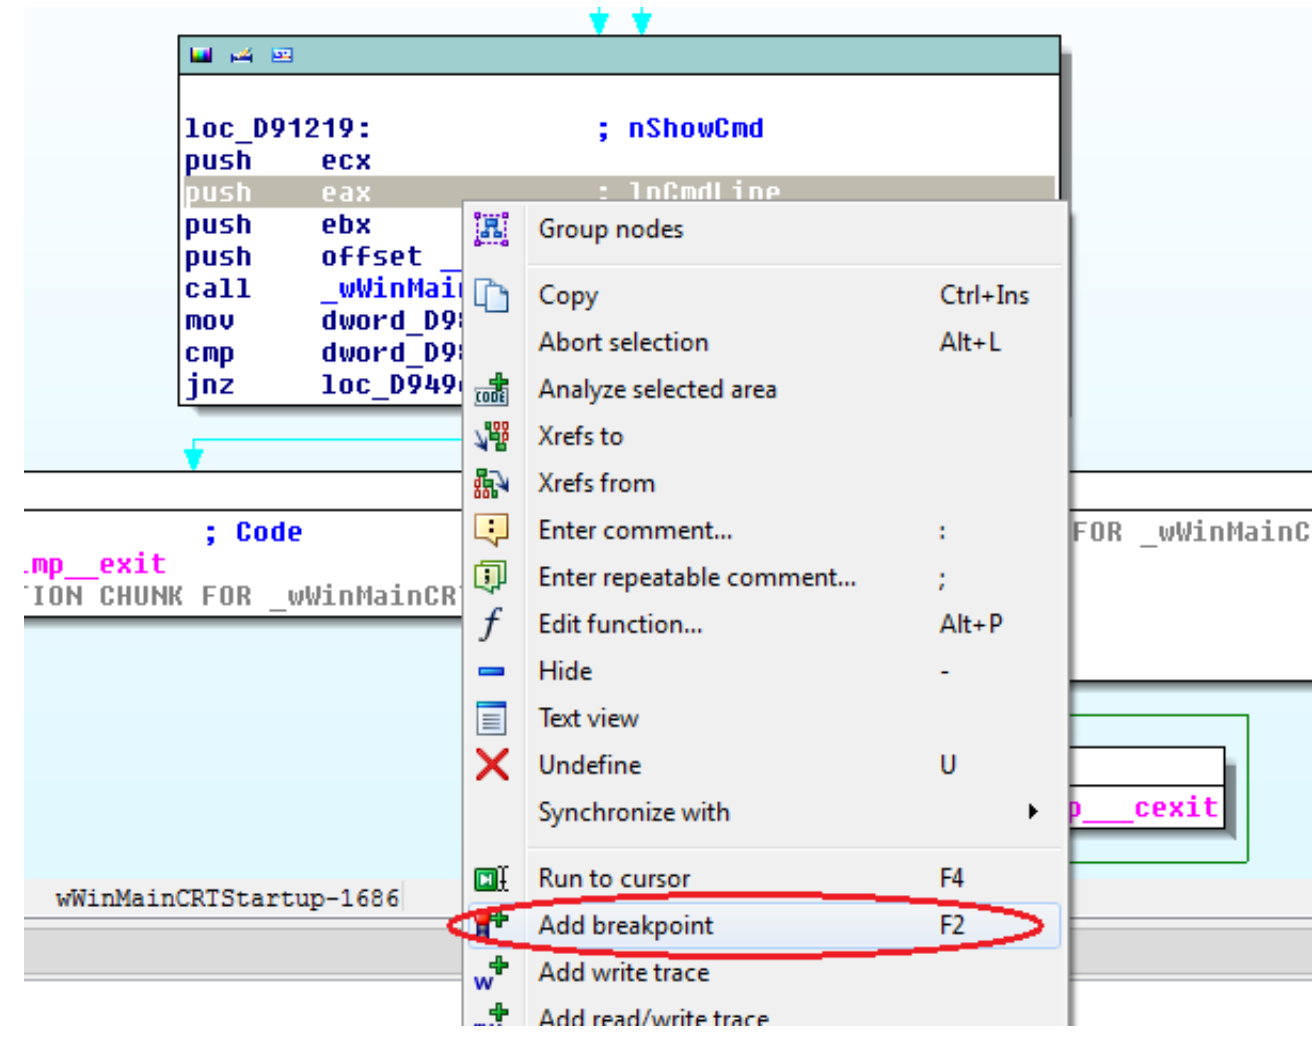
loc_D91219: ; nShowCmd
push ecx
push eax ; lpCmdLine
push ebx
push offset _
call _wWinMai
mov dword_D9
cmp dword_D9
jnz loc_D949

; Code
_mp__exit
ION CHUNK FOR _wWinMainCR

FOR _wWinMainC

p__cexit

wWinMainCRTStartup-1686

Group nodes
Copy Ctrl+Ins
Abort selection Alt+L
Analyze selected area
Xrefs to
Xrefs from
Enter comment... :
Enter repeatable comment... ;
Edit function... Alt+P
Hide -
Text view
Undefine U
Synchronize with
Run to cursor F4
Add breakpoint F2
Add write trace
Add read/write trace